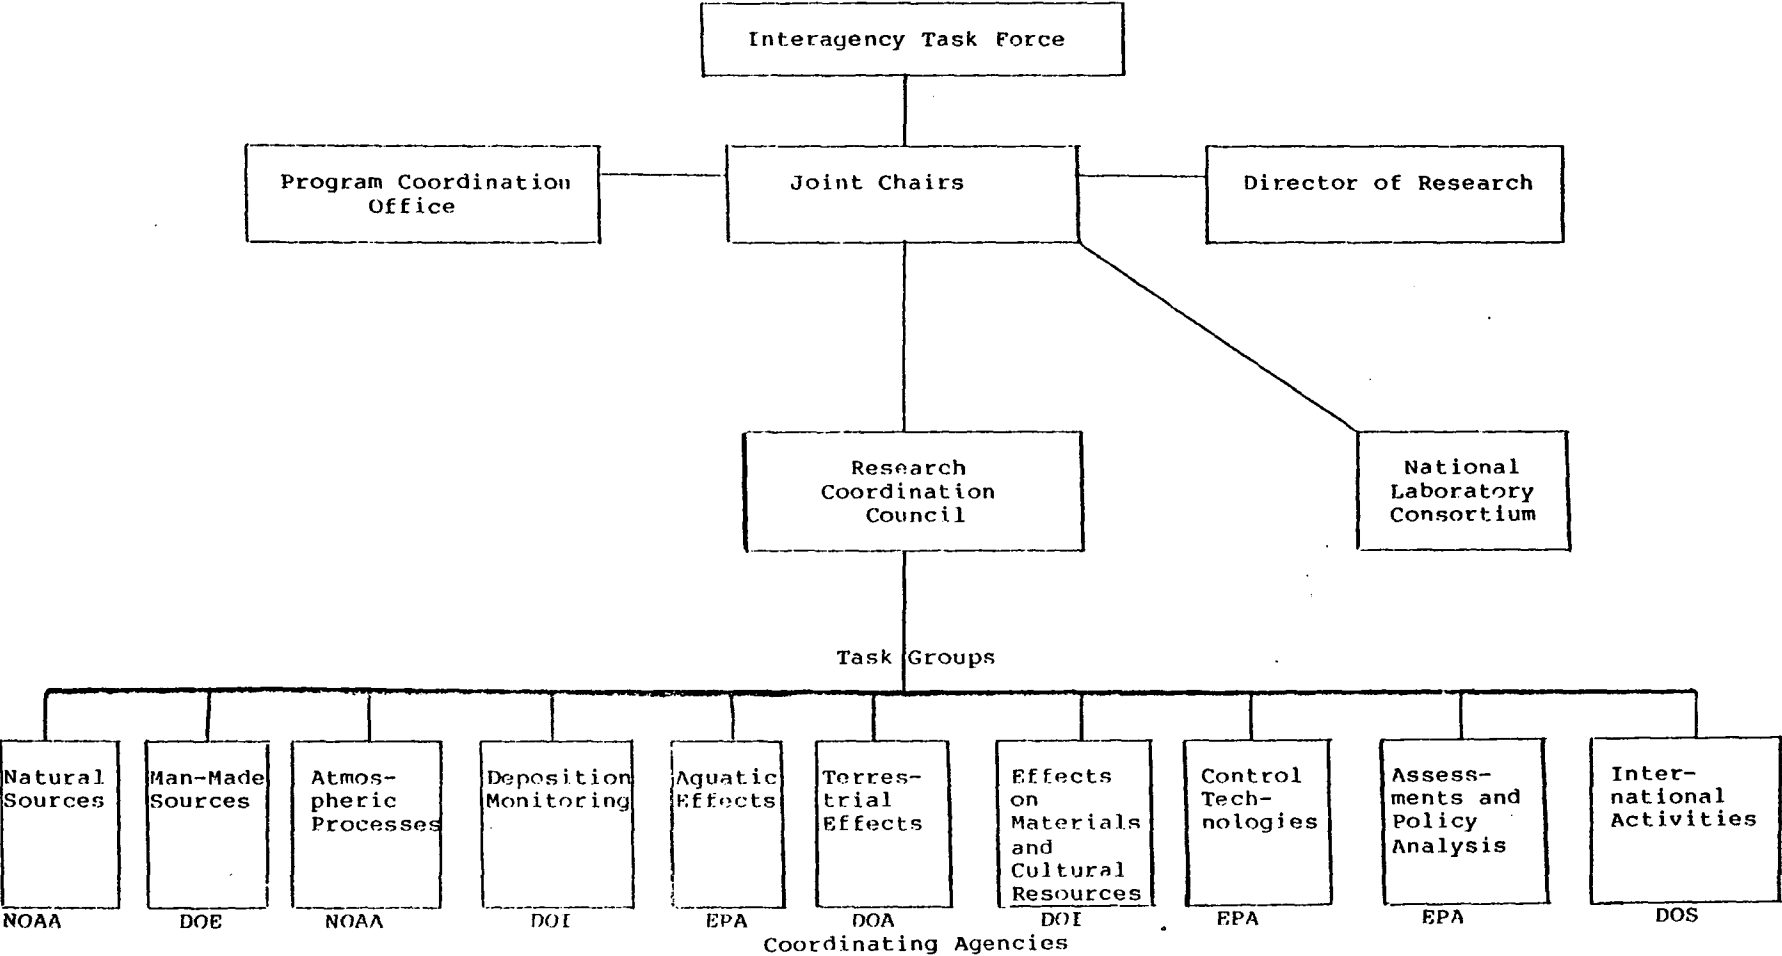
Interagency Task Force

Program Coordination Office

Joint Chairs

Director of Research

Research Coordination Council

National Laboratory Consortium

Task Groups

Natural Sources
NOAA

Man-Made Sources
DOE

Atmospheric Processes
NOAA

Deposition Monitoring
DOI

Aquatic Effects
EPA

Terrestrial Effects
DOA

Effects on Materials and Cultural Resources
DOI

Control Technologies
EPA

Assessments and Policy Analysis
EPA

International Activities
DOS

Coordinating Agencies